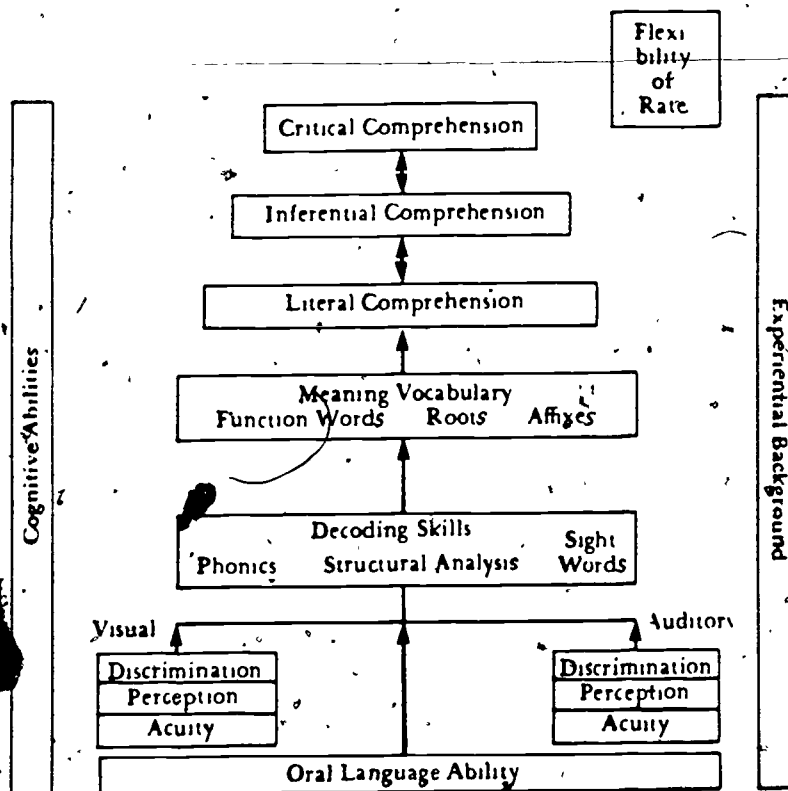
Flexibility of Rate

Critical Comprehension

Inferential Comprehension

Literal Comprehension

Meaning Vocabulary
Function Words Roots Affixes

Decoding Skills
Phonics Structural Analysis Sight Words

Visual

Auditory

Discrimination
Perception
Acuity

Discrimination
Perception
Acuity

Oral Language Ability

Cognitive Abilities

Experiential Background